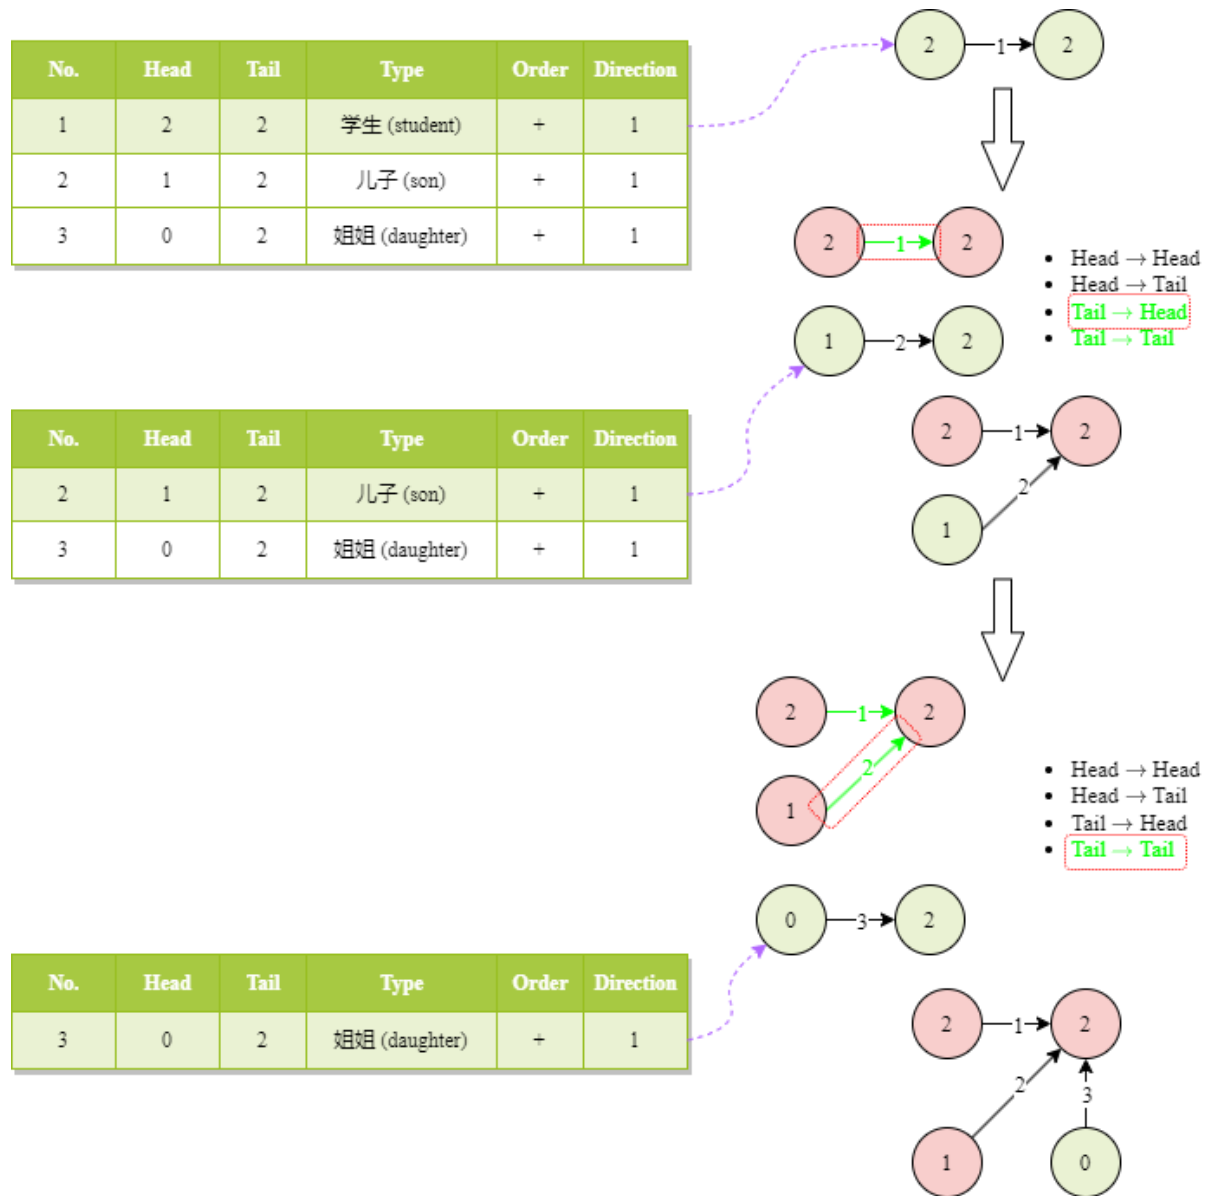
| No. | Head | Tail | Type | Order | Direction |
|---|---|---|---|---|---|
| 1 | 2 | 2 | 学生 (student) | + | 1 |
| 2 | 1 | 2 | 儿子 (son) | + | 1 |
| 3 | 0 | 2 | 姐姐 (daughter) | + | 1 |

2 —1→ 2

2 —1→ 2

- Head → Head
- Head → Tail
- Tail → Head
- Tail → Tail

1 —2→ 2

2 —1→ 2
1 —2→

| No. | Head | Tail | Type | Order | Direction |
|---|---|---|---|---|---|
| 2 | 1 | 2 | 儿子 (son) | + | 1 |
| 3 | 0 | 2 | 姐姐 (daughter) | + | 1 |

2 —1→ 2
1 —2→

- Head → Head
- Head → Tail
- Tail → Head
- Tail → Tail

0 —3→ 2

| No. | Head | Tail | Type | Order | Direction |
|---|---|---|---|---|---|
| 3 | 0 | 2 | 姐姐 (daughter) | + | 1 |

2 —1→ 2
1 —2→
0 —3→